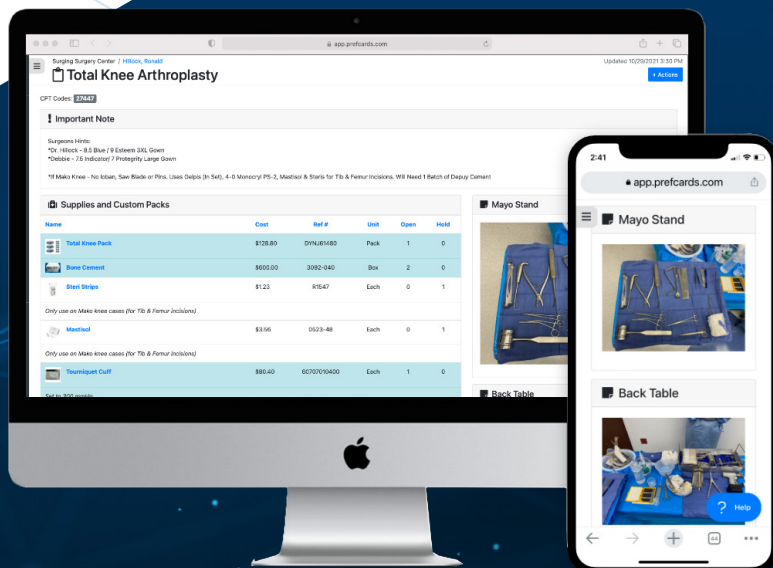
app.prefcards.com

Surging Surgery Center / Hillcock, Ronald

Updated 10/29/2021 3:30 PM

Total Knee Arthroplasty

+ Actions

CPT Codes: 27447

Important Note

Surgeons Hints:
*Dr. Hillcock - 8.5 Blue / 9 Esteem 3XL Gown
*Debbie - 7.5 Indicator/ 7 Protegrity Large Gown

*If Mako Knee - No Ioban, Saw Blade or Pins. Uses Delpis (In Set), 4-0 Monocryl PS-2, Mastisol & Steris for Tib & Femur Incisions. Will Need 1 Batch of Depuy Cement

Supplies and Custom Packs

| Name | Cost | Ref # | Unit | Open | Hold |
|---|---|---|---|---|---|
| Total Knee Pack | $128.80 | DYNJ61480 | Pack | 1 | 0 |
| Bone Cement | $600.00 | 3092-040 | Box | 2 | 0 |
| Steri Strips | $1.23 | R1547 | Each | 0 | 1 |
| Only use on Mako knee cases (for Tib & Femur incisions) | | | | | |
| Mastisol | $3.56 | 0523-48 | Each | 0 | 1 |
| Only use on Mako knee cases (for Tib & Femur incisions) | | | | | |
| Tourniquet Cuff | $80.40 | 60707010400 | Each | 1 | 0 |

Mayo Stand

Back Table

2:41

app.prefcards.com

Mayo Stand

Back Table

Help

44